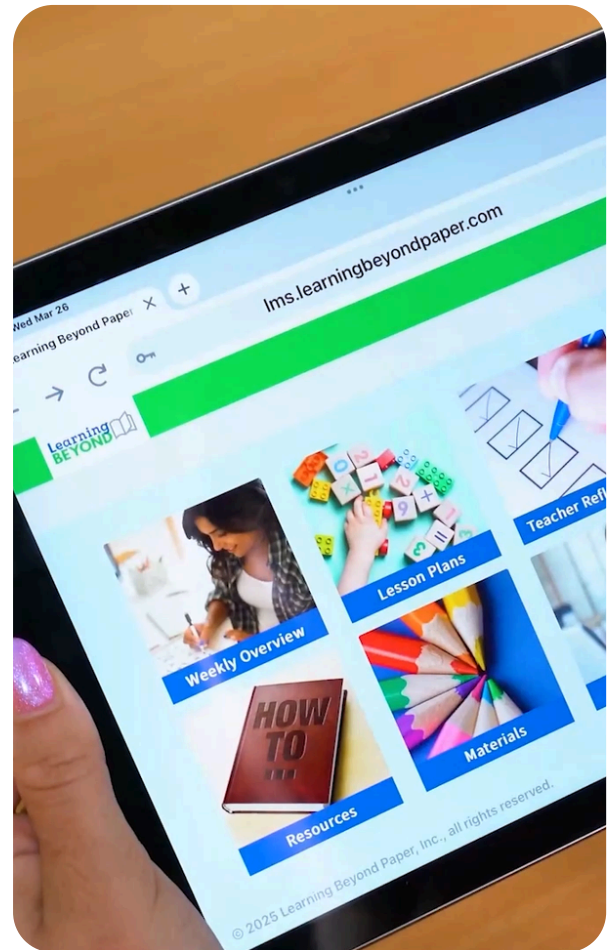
Wed Mar 26

Learning Beyond Paper ×

+

lms.learningbeyondpaper.com

Learning BEYOND

Weekly Overview

Lesson Plans

Teacher Refl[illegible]

HOW TO ...

Resources

Materials

© 2025 Learning Beyond Paper, Inc., all rights reserved.